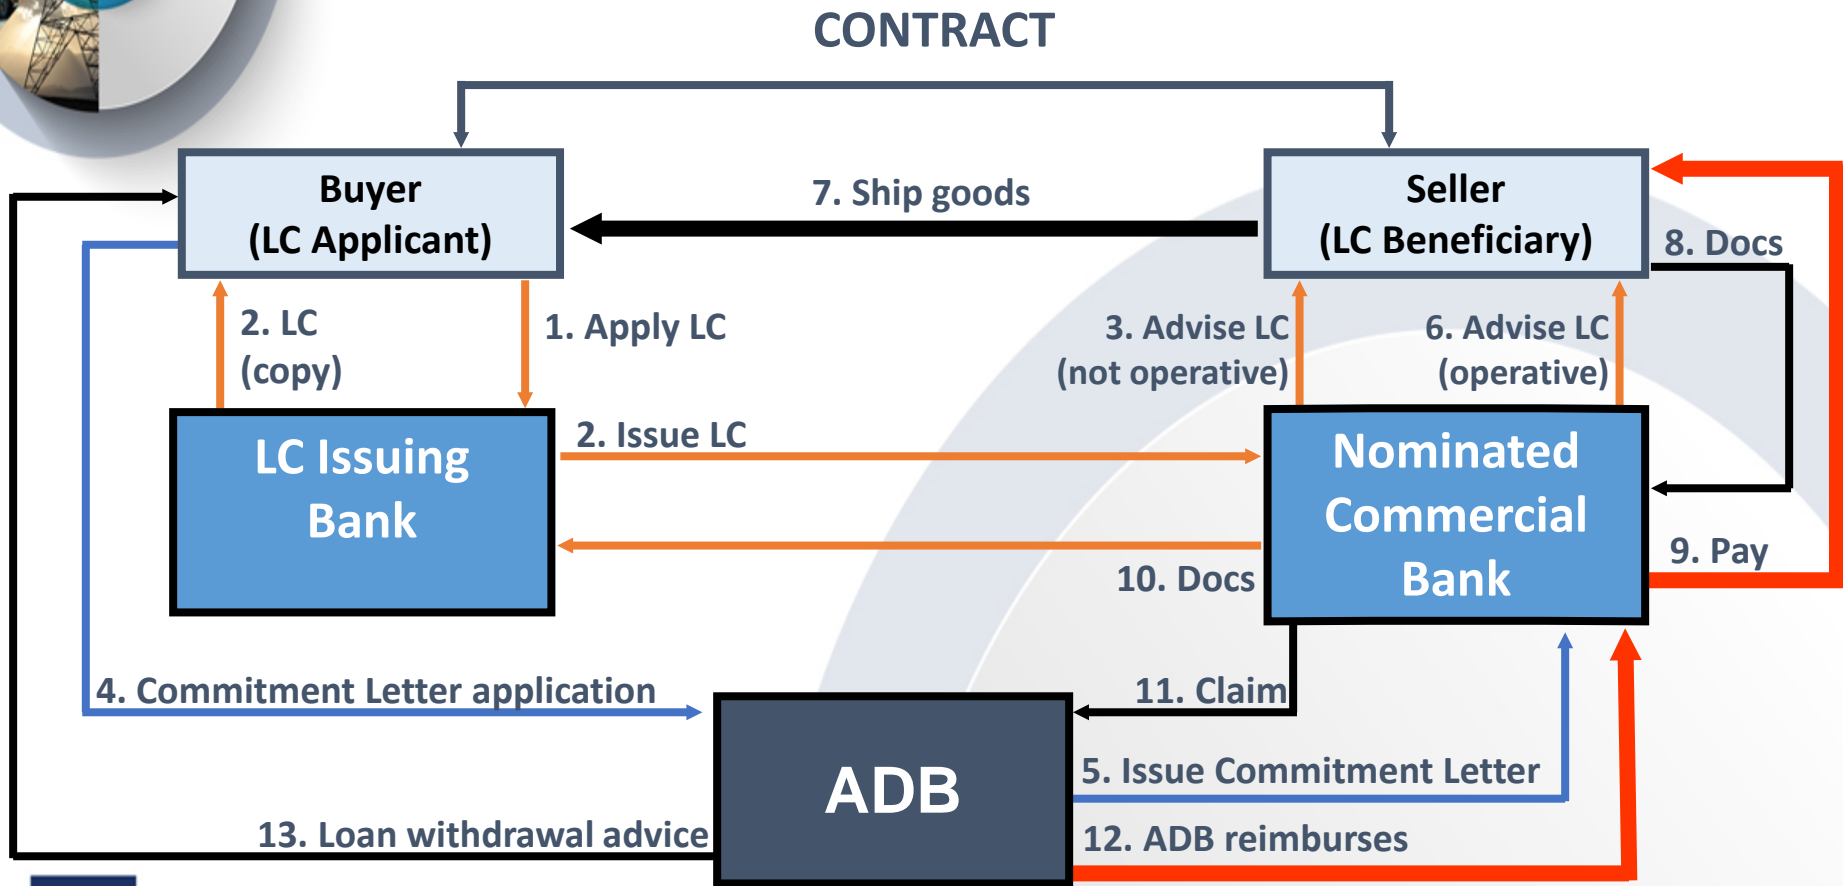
CONTRACT

Buyer
(LC Applicant)

7. Ship goods

Seller
(LC Beneficiary)

8. Docs

2. LC
(copy)

1. Apply LC

3. Advise LC
(not operative)

6. Advise LC
(operative)

LC Issuing Bank

2. Issue LC

Nominated Commercial Bank

10. Docs

9. Pay

4. Commitment Letter application

11. Claim

ADB

5. Issue Commitment Letter

13. Loan withdrawal advice

12. ADB reimburses